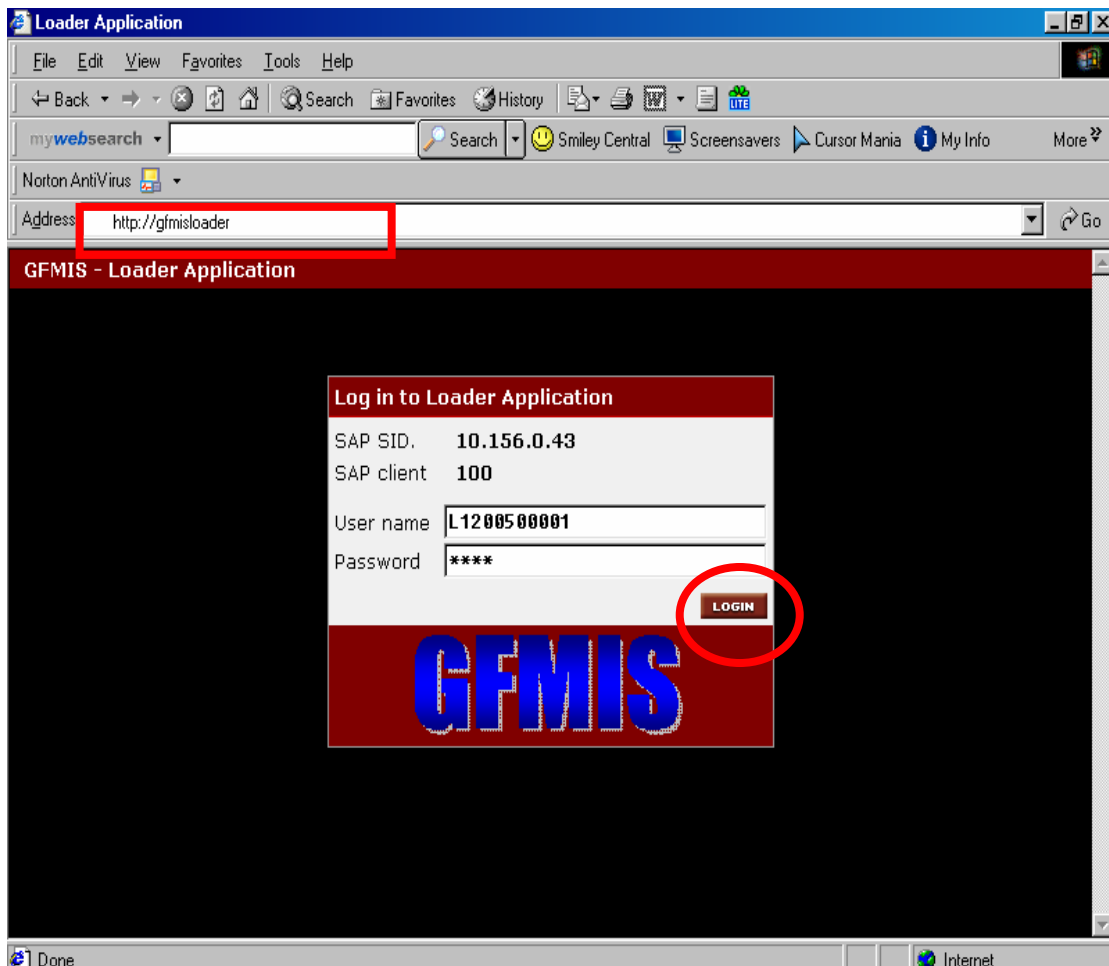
Loader Application

File Edit View Favorites Tools Help

Back Search Favorites History

mywebsearch Search Smiley Central Screensavers Cursor Mania My Info More

Norton AntiVirus

Address http://gfmisloader Go

GFMIS - Loader Application

Log in to Loader Application

SAP SID. 10.156.0.43

SAP client 100

User name L1200500001

Password ****

LOGIN

GFMIS

Done Internet